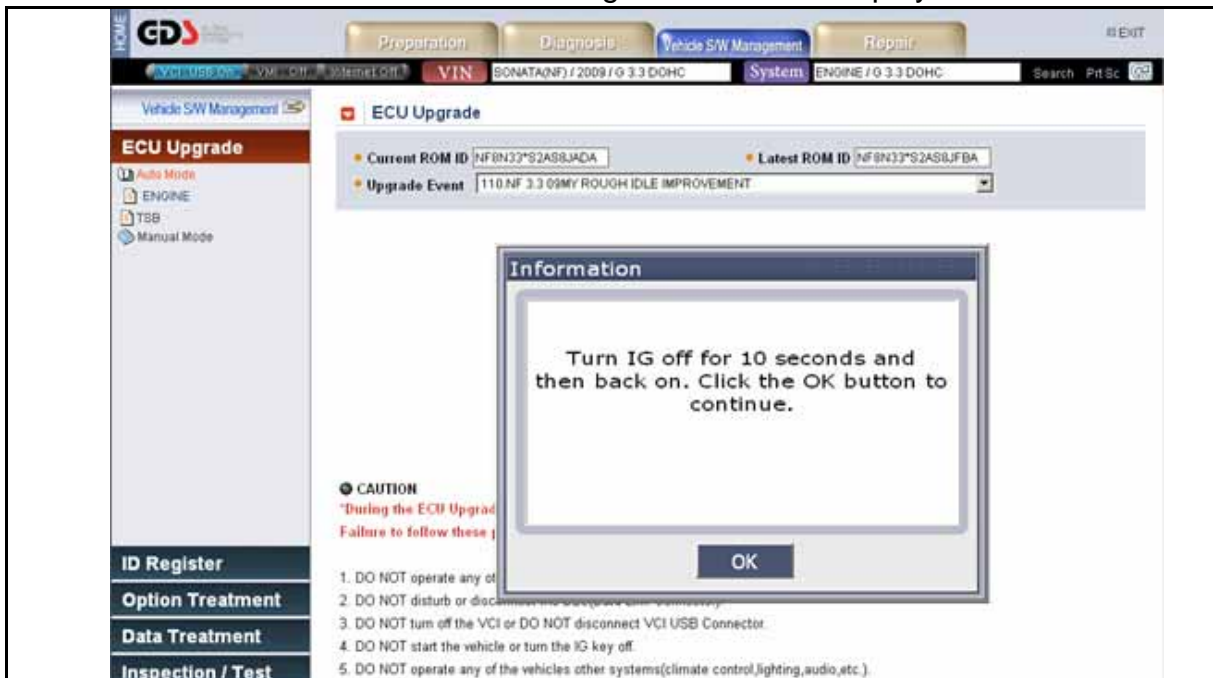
HOME

GDS

Preparation Diagnosis Vehicle S/W Management Repair

EXIT

VCI USB On VMI Off Internet Off VIN SONATA(NF) / 2009 / G 3.3 DOHC System ENGINE / G 3.3 DOHC Search PrtSc

Vehicle S/W Management

ECU Upgrade

Auto Mode

ENGINE

TSB

Manual Mode

ECU Upgrade

Current ROM ID NF8N33*S2AS8JADA

Latest ROM ID NF8N33*S2AS8JFBA

Upgrade Event 110.NF 3.3 09MY ROUGH IDLE IMPROVEMENT

Information

Turn IG off for 10 seconds and then back on. Click the OK button to continue.

OK

CAUTION

"During the ECU Upgrad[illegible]

Failure to follow these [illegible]

1. DO NOT operate any ot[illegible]

2. DO NOT disturb or disc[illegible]

3. DO NOT turn off the VCI or DO NOT disconnect VCI USB Connector.

4. DO NOT start the vehicle or turn the IG key off.

5. DO NOT operate any of the vehicles other systems(climate control,lighting,audio,etc.).

ID Register

Option Treatment

Data Treatment

Inspection / Test